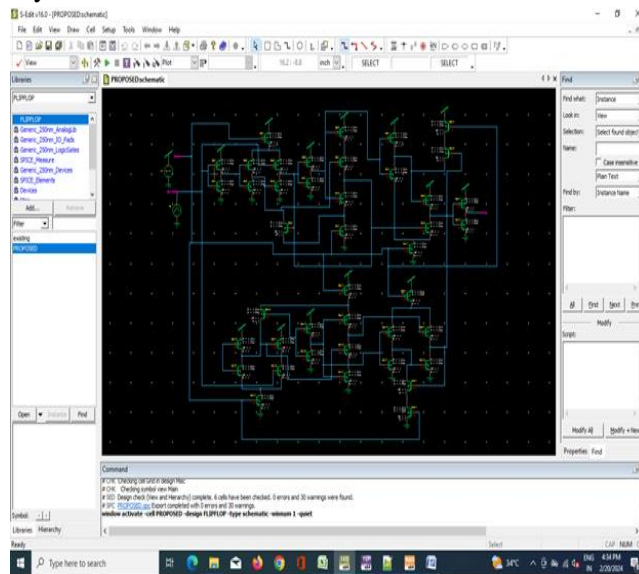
S-Edit v16.0 - [PROPOSED:schematic]

File Edit View Draw Cell Setup Tools Window Help

View Plot SELECT SELECT

Libraries

FLIPFLOP

FLIPFLOP
Generic_250nm_AnalogLib
Generic_250nm_IO_Pads
Generic_250nm_LogicGates
SPICE_Measure
Generic_250nm_Devices
SPICE_Elements
Devices

Add... Remove

Filter

existing
PROPOSED

Open Instance Find

Symbol:

Libraries Hierarchy

PROPOSED:schematic

Find

Find what: Instance
Look in: View
Selection: Select found object
Name:
Case insensitive
Plain Text
Find by: Instance Name
Filter:

All Find Next Prev

Modify
Script:

Modify All Modify + Next

Properties Find

Command

# CHK Checking cell und in design files
# CHK Checking symbol view Main
# DED Design check (View and Hierarchy) complete. 6 cells have been checked. 0 errors and 30 warnings were found.
# SPC PROPOSED.spc Export completed with 0 errors and 30 warnings.
window activate -cell PROPOSED -design FLIPFLOP -type schematic -winnum 1 -quiet

Ready

Select CAP NUM

Type here to search

34°C ENG IN 4:34 PM 2/20/2024